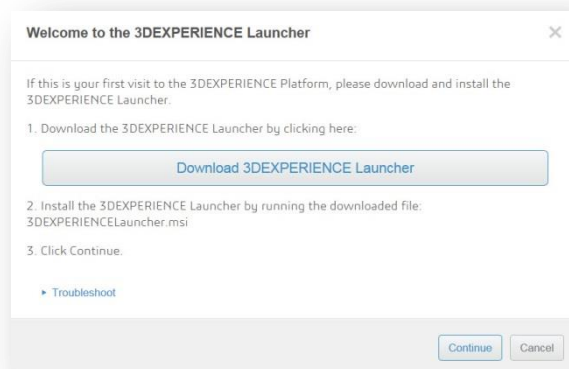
Welcome to the 3DEXPERIENCE Launcher

×

If this is your first visit to the 3DEXPERIENCE Platform, please download and install the 3DEXPERIENCE Launcher.

1. Download the 3DEXPERIENCE Launcher by clicking here:

Download 3DEXPERIENCE Launcher

2. Install the 3DEXPERIENCE Launcher by running the downloaded file: 3DEXPERIENCELauncher.msi

3. Click Continue.

▸ Troubleshoot

Continue

Cancel